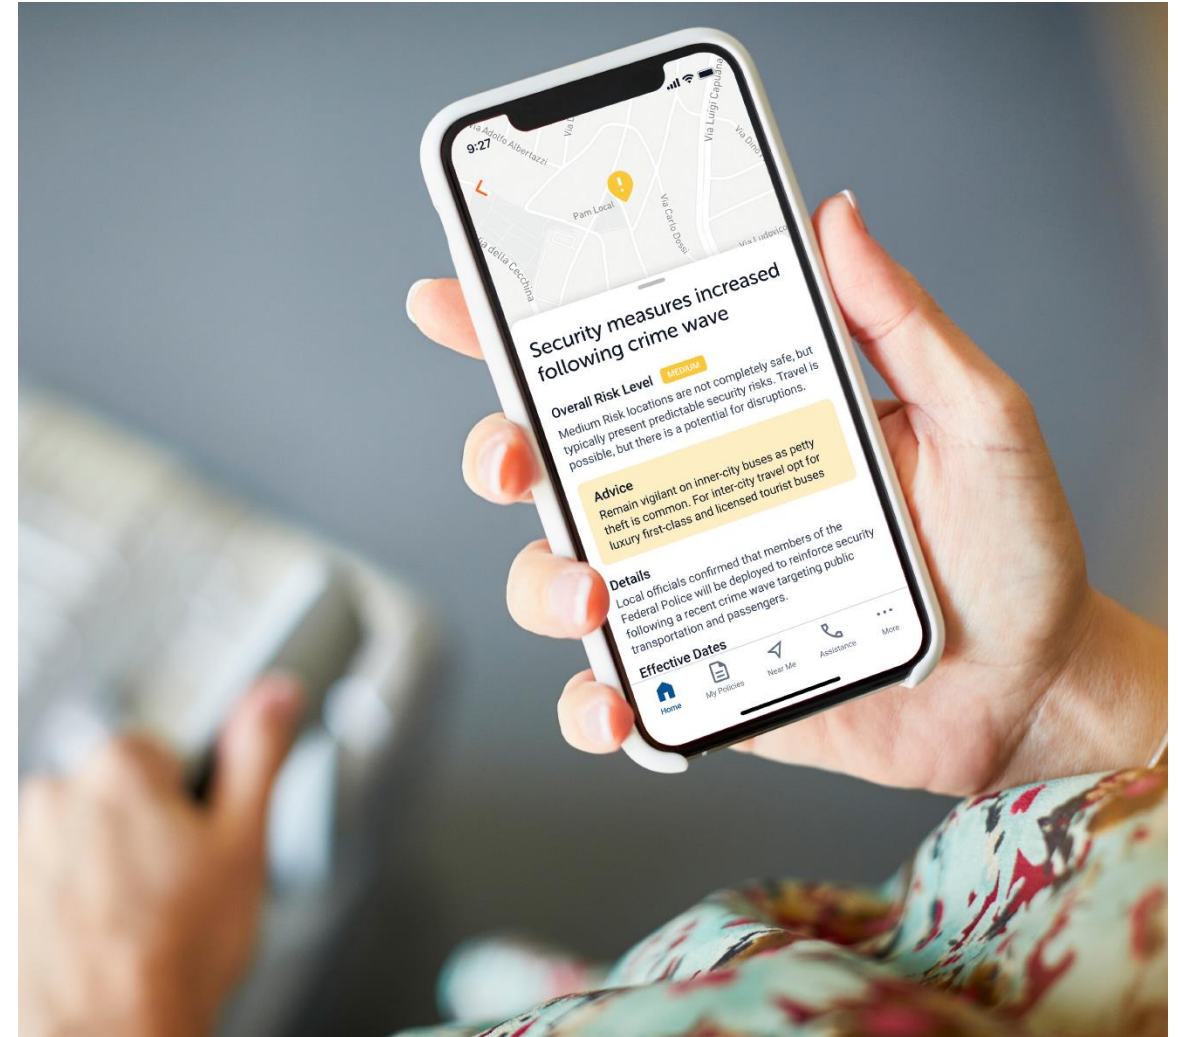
9:27

Via Adolfo Albertazzi

Via Luigi Capuana

Via Dino

Pam Local

Via Carlo Dossi

Via della Cecchina

Via Ludovico

Security measures increased following crime wave

Overall Risk Level MEDIUM

Medium Risk locations are not completely safe, but typically present predictable security risks. Travel is possible, but there is a potential for disruptions.

Advice
Remain vigilant on inner-city buses as petty theft is common. For inter-city travel opt for luxury first-class and licensed tourist buses

Details
Local officials confirmed that members of the Federal Police will be deployed to reinforce security following a recent crime wave targeting public transportation and passengers.

Effective Dates

Home My Policies Near Me Assistance More